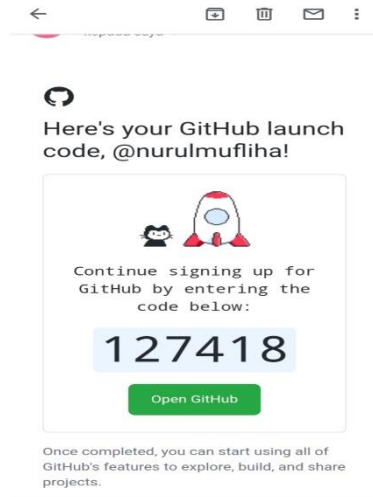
kepada saya

Here's your GitHub launch code, @nurulmufliha!

Continue signing up for GitHub by entering the code below:

127418

Open GitHub

Once completed, you can start using all of GitHub's features to explore, build, and share projects.